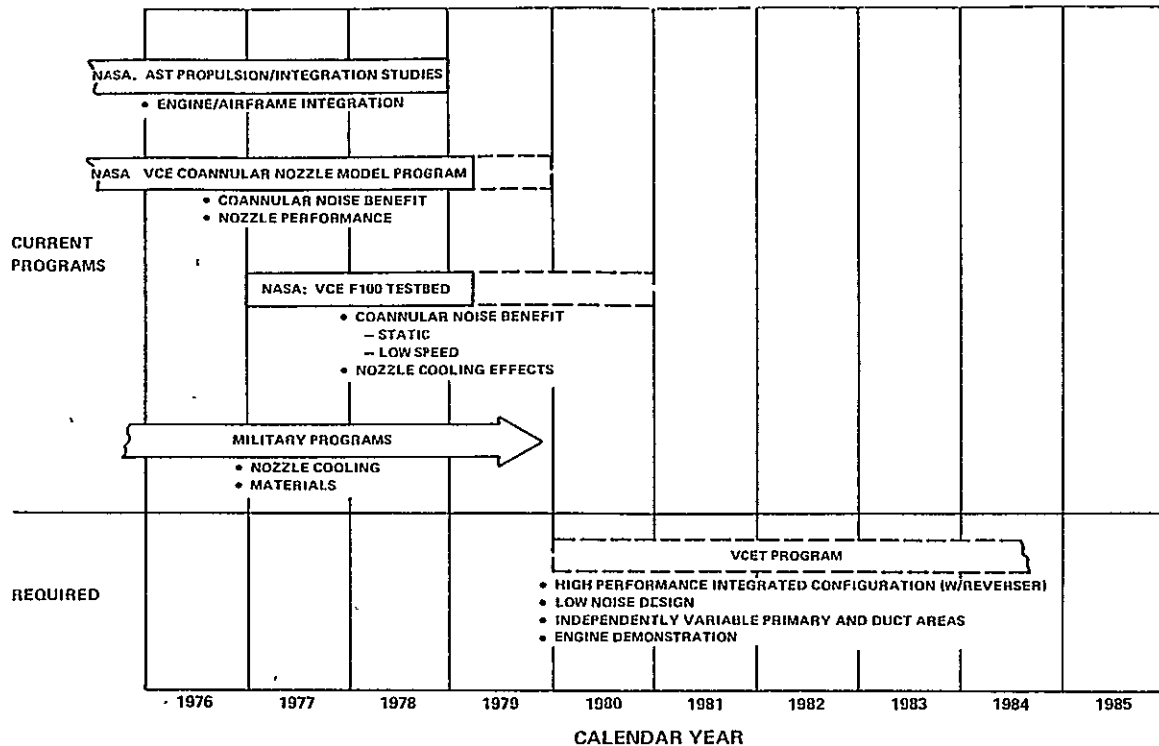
NASA. AST PROPULSION/INTEGRATION STUDIES
• ENGINE/AIRFRAME INTEGRATION

NASA VCE COANNULAR NOZZLE MODEL PROGRAM
• COANNULAR NOISE BENEFIT
• NOZZLE PERFORMANCE

CURRENT PROGRAMS

NASA: VCE F100 TESTBED
• COANNULAR NOISE BENEFIT
– STATIC
– LOW SPEED
• NOZZLE COOLING EFFECTS

MILITARY PROGRAMS
• NOZZLE COOLING
• MATERIALS

REQUIRED

VCET PROGRAM
• HIGH PERFORMANCE INTEGRATED CONFIGURATION (W/REVERSER)
• LOW NOISE DESIGN
• INDEPENDENTLY VARIABLE PRIMARY AND DUCT AREAS
• ENGINE DEMONSTRATION

1976 1977 1978 1979 1980 1981 1982 1983 1984 1985

CALENDAR YEAR